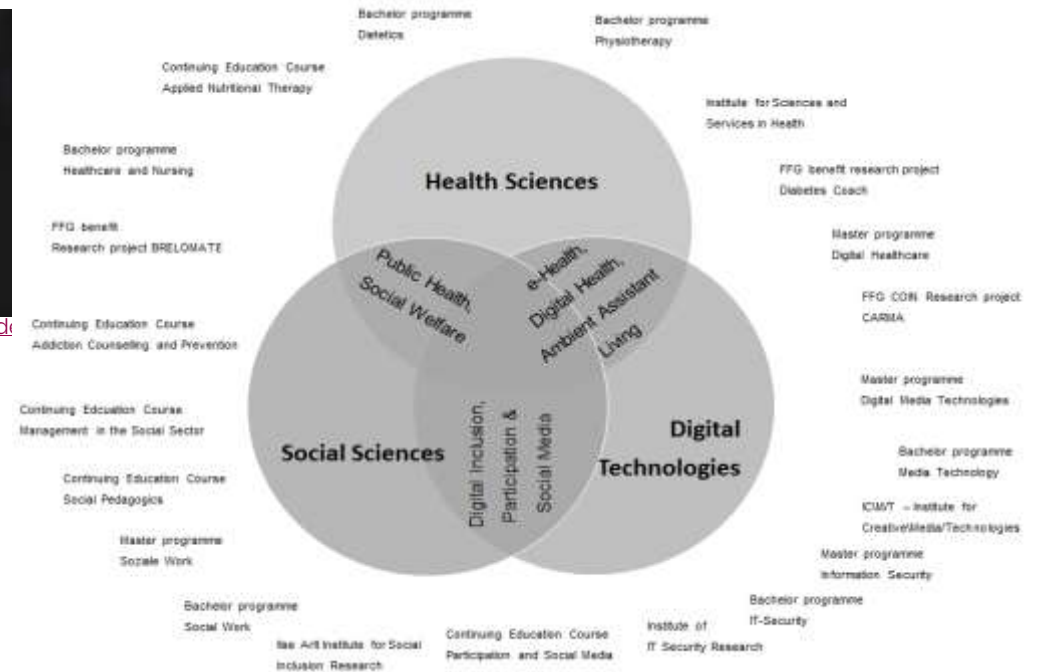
Bachelor programme
Dietetics

Bachelor programme
Physiotherapy

Continuing Education Course
Applied Nutritional Therapy

Institute for Sciences and
Services in Health

Bachelor programme
Healthcare and Nursing

Health Sciences

FFG benefit research project
Diabetes Coach

FFG benefit
Research project BRELOMATE

Master programme
Digital Healthcare

Public Health,
Social Welfare

e-Health,
Digital Health,
Ambient Assistant
Living

FFG COIN Research project
CARMA

de

Continuing Education Course
Addiction Counselling and Prevention

Master programme
Digital Media Technologies

Continuing Education Course
Management in the Social Sector

Digital Inclusion,
Participation &
Social Media

Social Sciences

Digital
Technologies

Bachelor programme
Media Technology

Continuing Education Course
Social Pedagogics

IC\M/T – Institute for
Creative\Media/Technologies

Master programme
Soziale Work

Master programme
Information Security

Bachelor programme
Social Work

Bachelor programme
IT-Security

Ilse Arlt Institute for Social
Inclusion Research

Continuing Education Course
Participation and Social Media

Institute of
IT Security Research